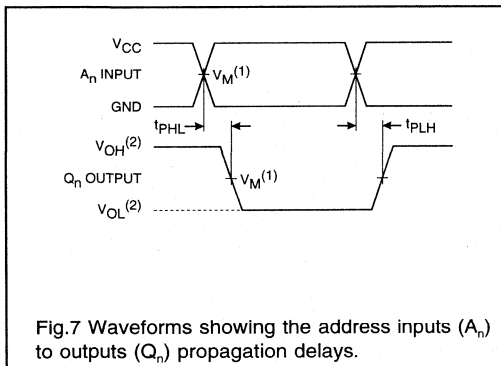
$V_{CC}$

$A_n$ INPUT

$V_M^{(1)}$

GND

$t_{PHL}$

$t_{PLH}$

$V_{OH}^{(2)}$

$Q_n$ OUTPUT

$V_M^{(1)}$

$V_{OL}^{(2)}$

Fig.7 Waveforms showing the address inputs ($A_n$) to outputs ($Q_n$) propagation delays.